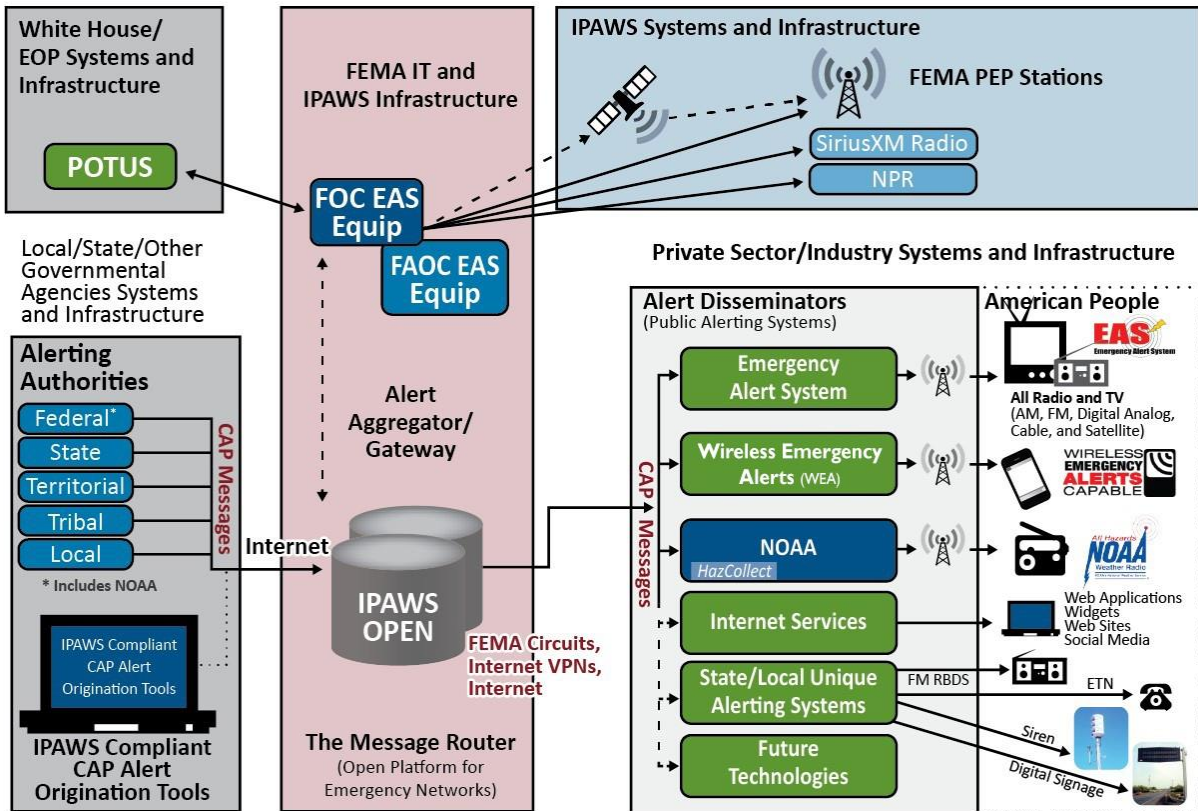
White House/ EOP Systems and Infrastructure

POTUS

FEMA IT and IPAWS Infrastructure

FOC EAS Equip

FAOC EAS Equip

IPAWS Systems and Infrastructure

FEMA PEP Stations

SiriusXM Radio

NPR

Local/State/Other Governmental Agencies Systems and Infrastructure

Private Sector/Industry Systems and Infrastructure

Alerting Authorities

Federal*

State

Territorial

Tribal

Local

* Includes NOAA

CAP Messages

Internet

Alert Aggregator/ Gateway

IPAWS OPEN

FEMA Circuits, Internet VPNs, Internet

IPAWS Compliant CAP Alert Origination Tools

IPAWS Compliant CAP Alert Origination Tools

The Message Router
(Open Platform for Emergency Networks)

Alert Disseminators
(Public Alerting Systems)

CAP Messages

Emergency Alert System

Wireless Emergency Alerts (WEA)

NOAA
HazCollect

Internet Services

State/Local Unique Alerting Systems

Future Technologies

American People

EAS
Emergency Alert System

All Radio and TV
(AM, FM, Digital Analog, Cable, and Satellite)

WIRELESS EMERGENCY ALERTS CAPABLE

All Hazards NOAA Weather Radio

Web Applications
Widgets
Web Sites
Social Media

FM RBDS

ETN

Siren

Digital Signage